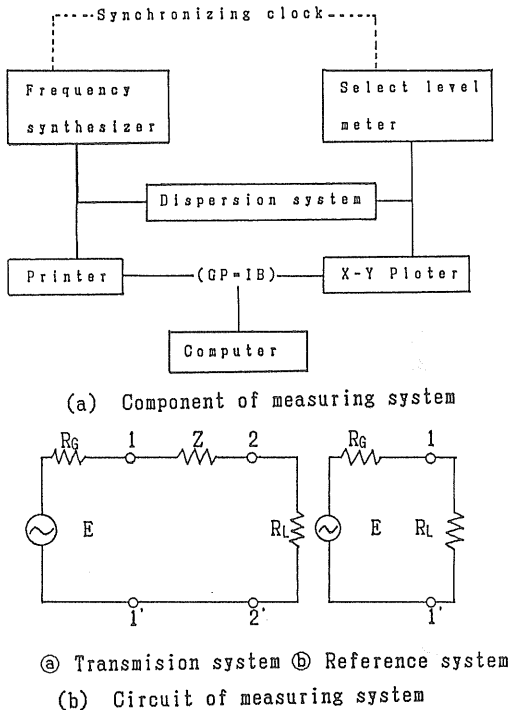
Synchronizing clock

Frequency synthesizer

Select level meter

Dispersion system

Printer

(GP-IB)

X-Y Ploter

Computer

(a) Component of measuring system

$R_G$ 1 Z 2

E

$R_L$

1' 2'

$R_G$ 1

E $R_L$

1'

ⓐ Transmision system ⓑ Reference system

(b) Circuit of measuring system